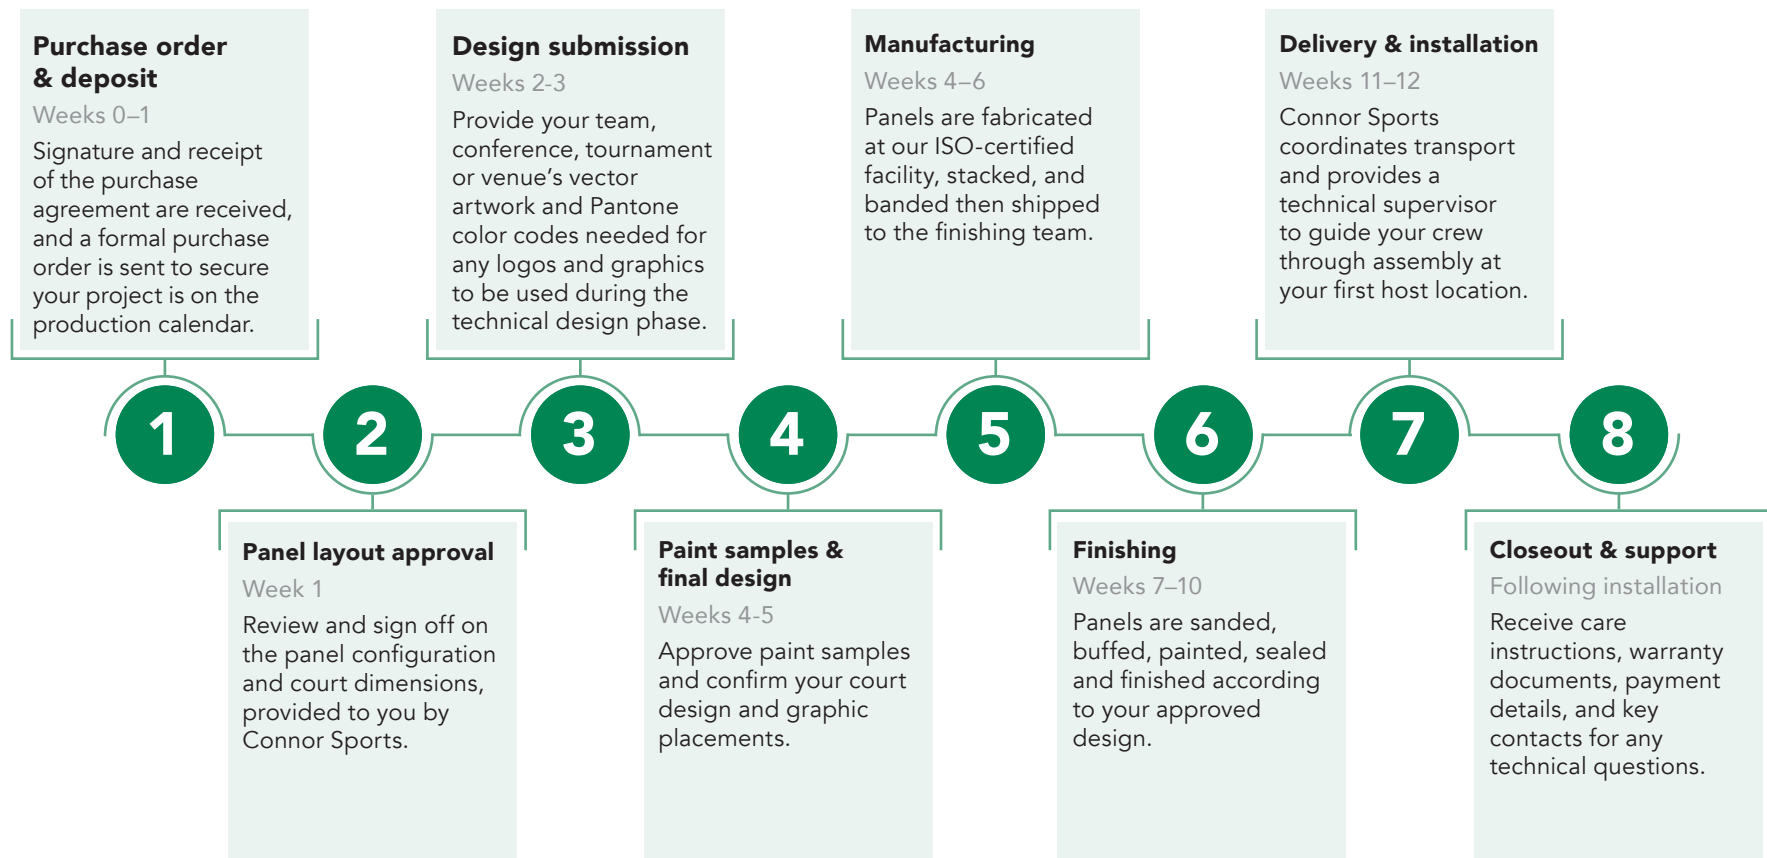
Purchase order & deposit
Weeks 0–1
Signature and receipt of the purchase agreement are received, and a formal purchase order is sent to secure your project is on the production calendar.

Design submission
Weeks 2-3
Provide your team, conference, tournament or venue's vector artwork and Pantone color codes needed for any logos and graphics to be used during the technical design phase.

Manufacturing
Weeks 4–6
Panels are fabricated at our ISO-certified facility, stacked, and banded then shipped to the finishing team.

Delivery & installation
Weeks 11–12
Connor Sports coordinates transport and provides a technical supervisor to guide your crew through assembly at your first host location.

1

2

3

4

5

6

7

8

Panel layout approval
Week 1
Review and sign off on the panel configuration and court dimensions, provided to you by Connor Sports.

Paint samples & final design
Weeks 4-5
Approve paint samples and confirm your court design and graphic placements.

Finishing
Weeks 7–10
Panels are sanded, buffed, painted, sealed and finished according to your approved design.

Closeout & support
Following installation
Receive care instructions, warranty documents, payment details, and key contacts for any technical questions.